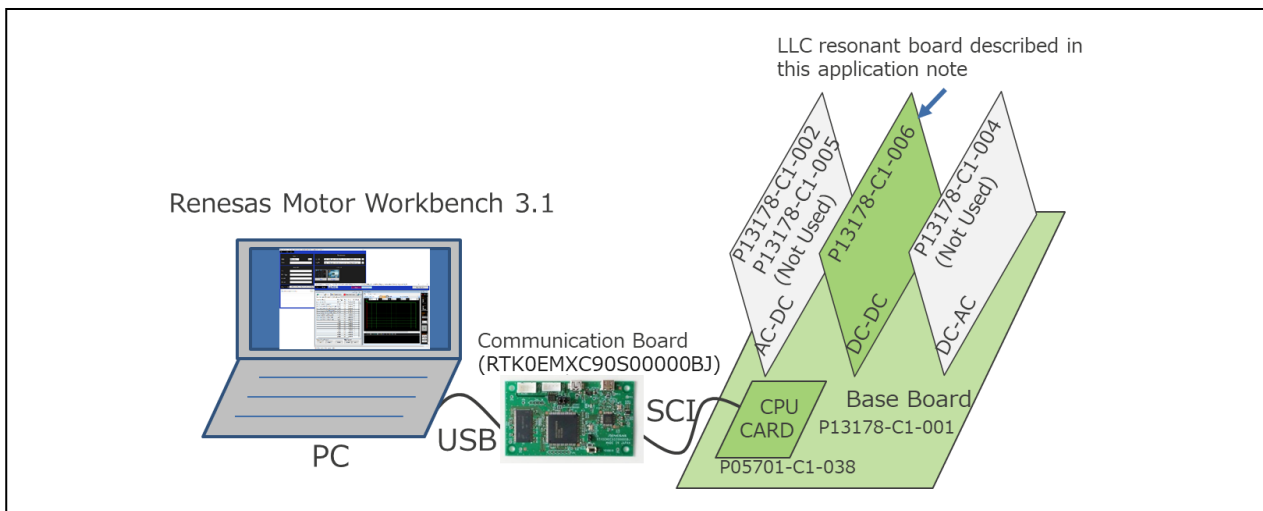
LLC resonant board described in this application note

Renesas Motor Workbench 3.1

P13178-C1-002
P13178-C1-005
(Not Used)
AC-DC

P13178-C1-006
DC-DC

P13178-C1-004
(Not Used)
DC-AC

Communication Board
(RTK0EMXC90S00000BJ)

PC

USB

SCI

CPU
CARD

P05701-C1-038

Base Board
P13178-C1-001